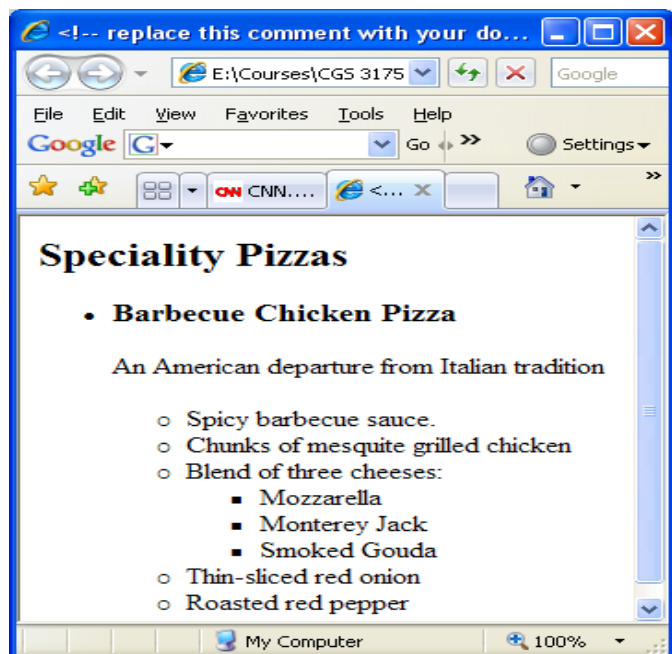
<!-- replace this comment with your do...

E:\Courses\CGS 3175

Google

File Edit View Favorites Tools Help

Google G Go »

Settings

CNN.... <... ×

»

Speciality Pizzas

- **Barbecue Chicken Pizza**

An American departure from Italian tradition

- Spicy barbecue sauce.
- Chunks of mesquite grilled chicken
- Blend of three cheeses:
  - Mozzarella
  - Monterey Jack
  - Smoked Gouda
- Thin-sliced red onion
- Roasted red pepper

My Computer 100%